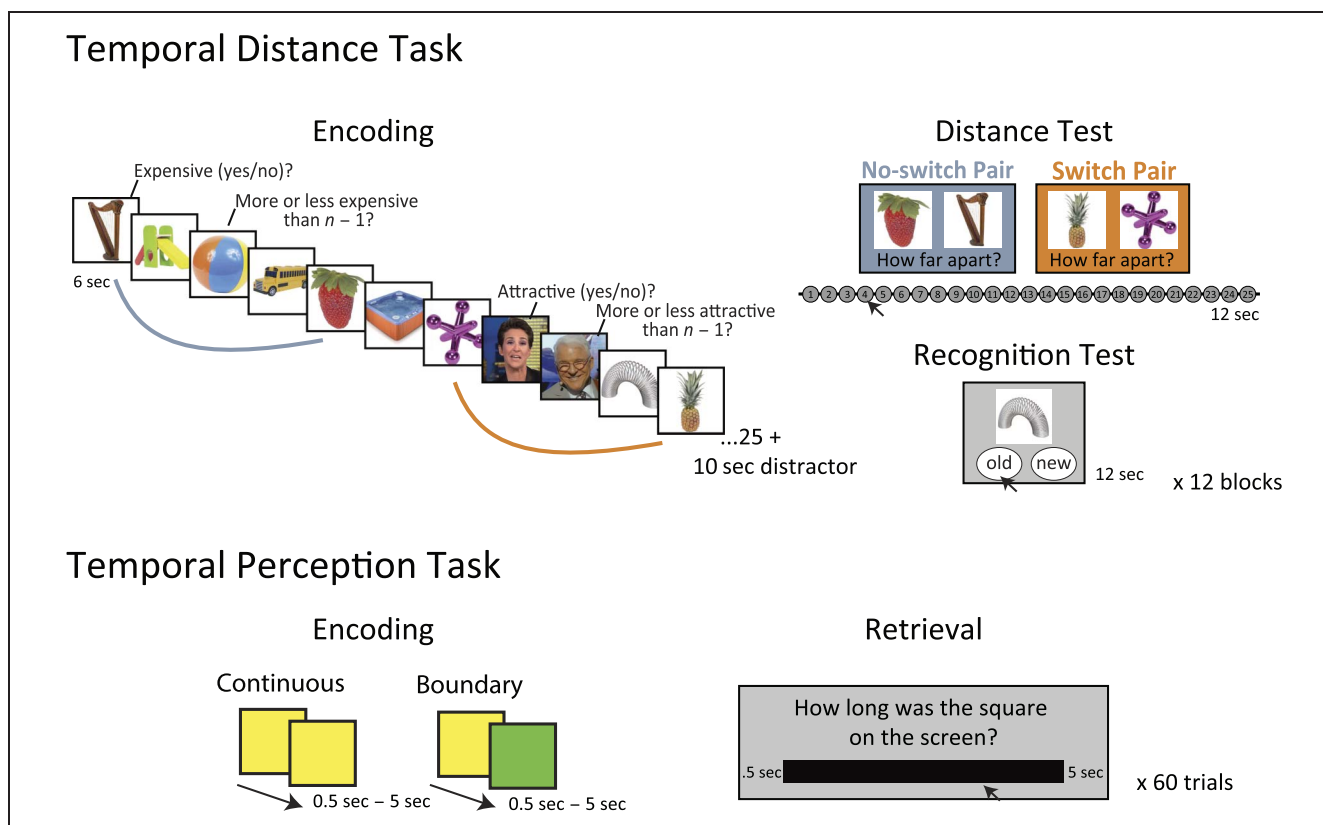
Temporal Distance Task

Encoding

Expensive (yes/no)?

More or less expensive than $n - 1$?

6 sec

Attractive (yes/no)?

More or less attractive than $n - 1$?

...25 + 10 sec distractor

Distance Test

No-switch Pair

How far apart?

Switch Pair

How far apart?

1 2 3 4 5 6 7 8 9 10 11 12 13 14 15 16 17 18 19 20 21 22 23 24 25

12 sec

Recognition Test

old new

12 sec

x 12 blocks

Temporal Perception Task

Encoding

Continuous

Boundary

0.5 sec – 5 sec

0.5 sec – 5 sec

Retrieval

How long was the square on the screen?

.5 sec

5 sec

x 60 trials